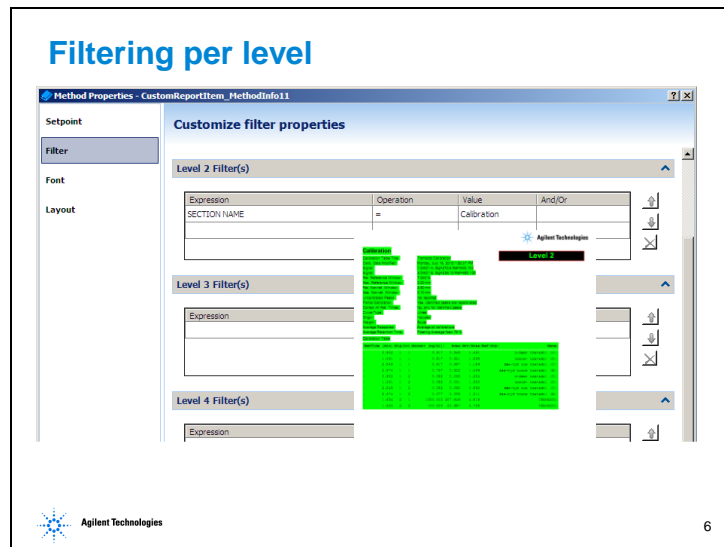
Filtering per level

Method Properties - CustomReportItem_MethodInfo11

?

X

Setpoint

Filter

Font

Layout

Customize filter properties

Level 2 Filter(s)

| Expression | Operation | Value | And/Or |
|---|---|---|---|
| SECTION NAME | = | Calibration | |

Agilent Technologies

Level 2

Calibration

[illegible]

Level 3 Filter(s)

| Expression |
|---|
| |

Level 4 Filter(s)

| Expression |
|---|

Agilent Technologies

6